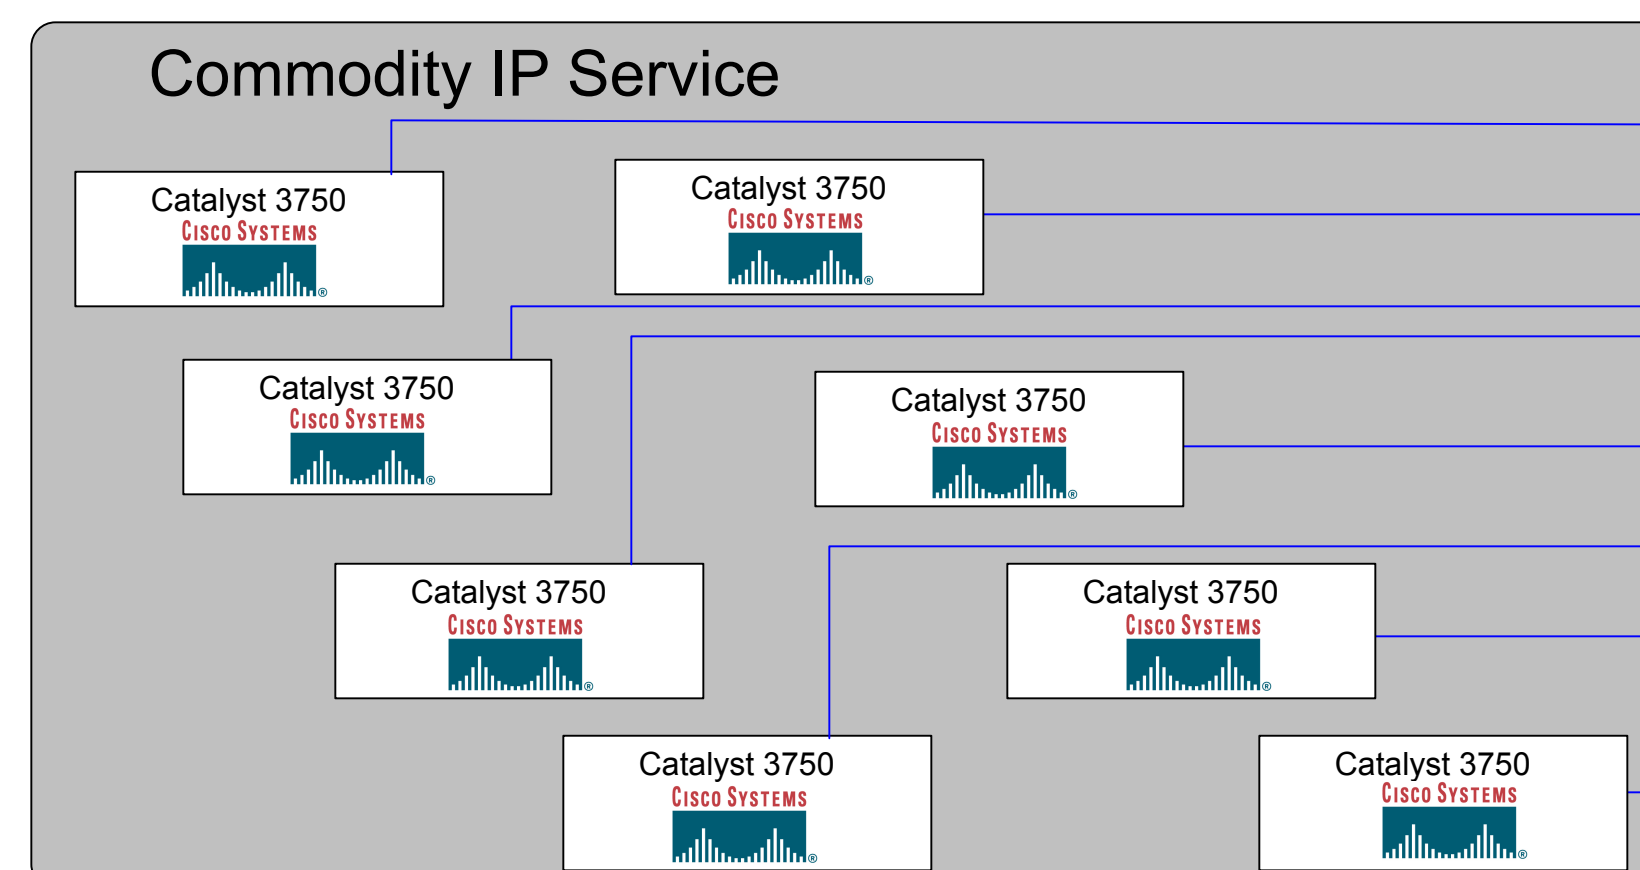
Commodity IP Service

Catalyst 3750
CISCO SYSTEMS
®

Catalyst 3750
CISCO SYSTEMS
®

Catalyst 3750
CISCO SYSTEMS
®

Catalyst 3750
CISCO SYSTEMS
®

Catalyst 3750
CISCO SYSTEMS
®

Catalyst 3750
CISCO SYSTEMS
®

Catalyst 3750
CISCO SYSTEMS
®

Catalyst 3750
CISCO SYSTEMS
®